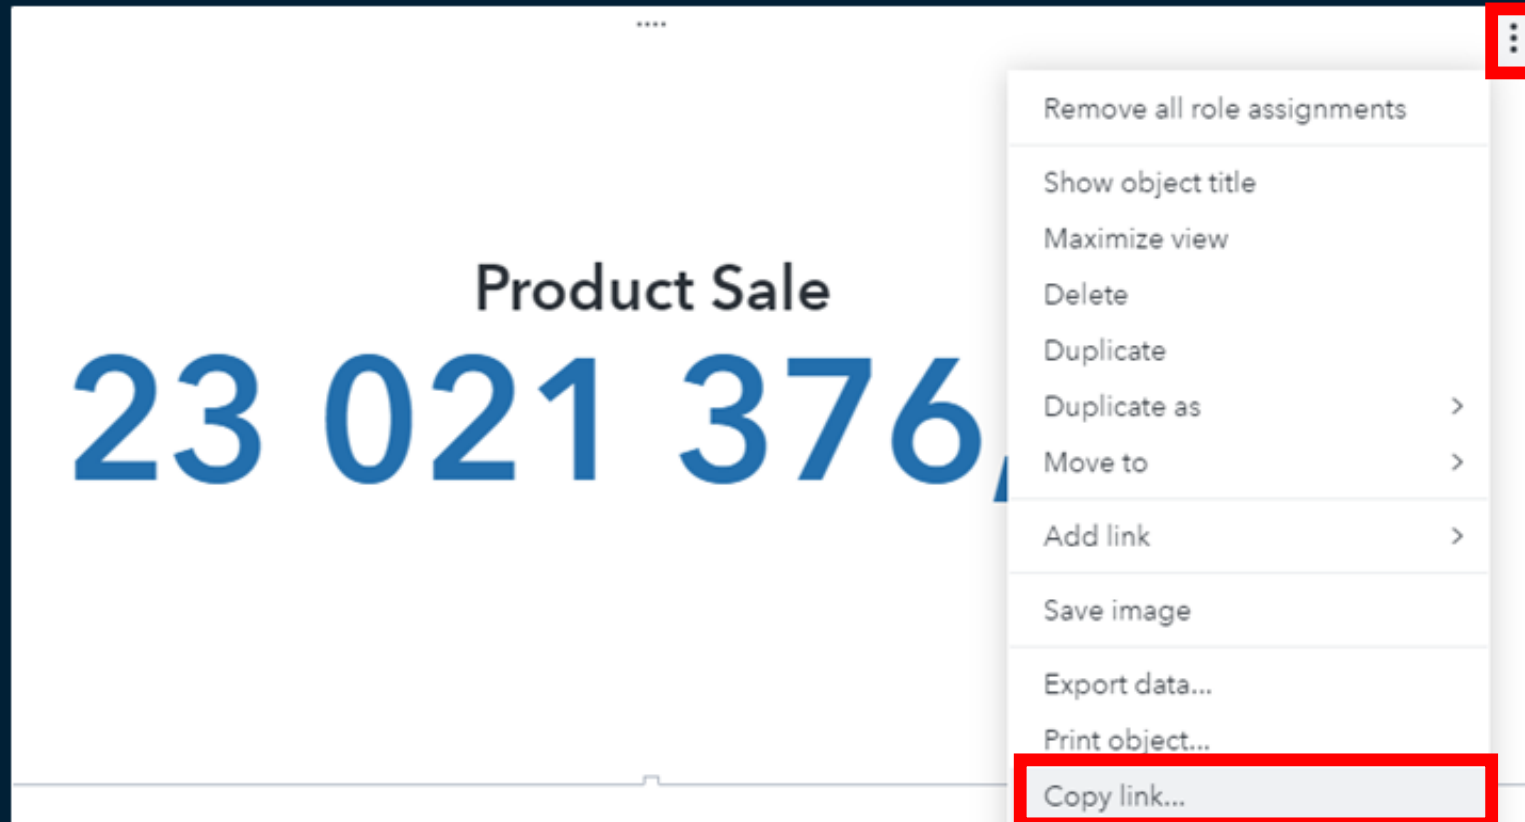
Product Sale

23 021 376,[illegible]

Remove all role assignments

Show object title

Maximize view

Delete

Duplicate

Duplicate as >

Move to >

Add link >

Save image

Export data...

Print object...

Copy link...